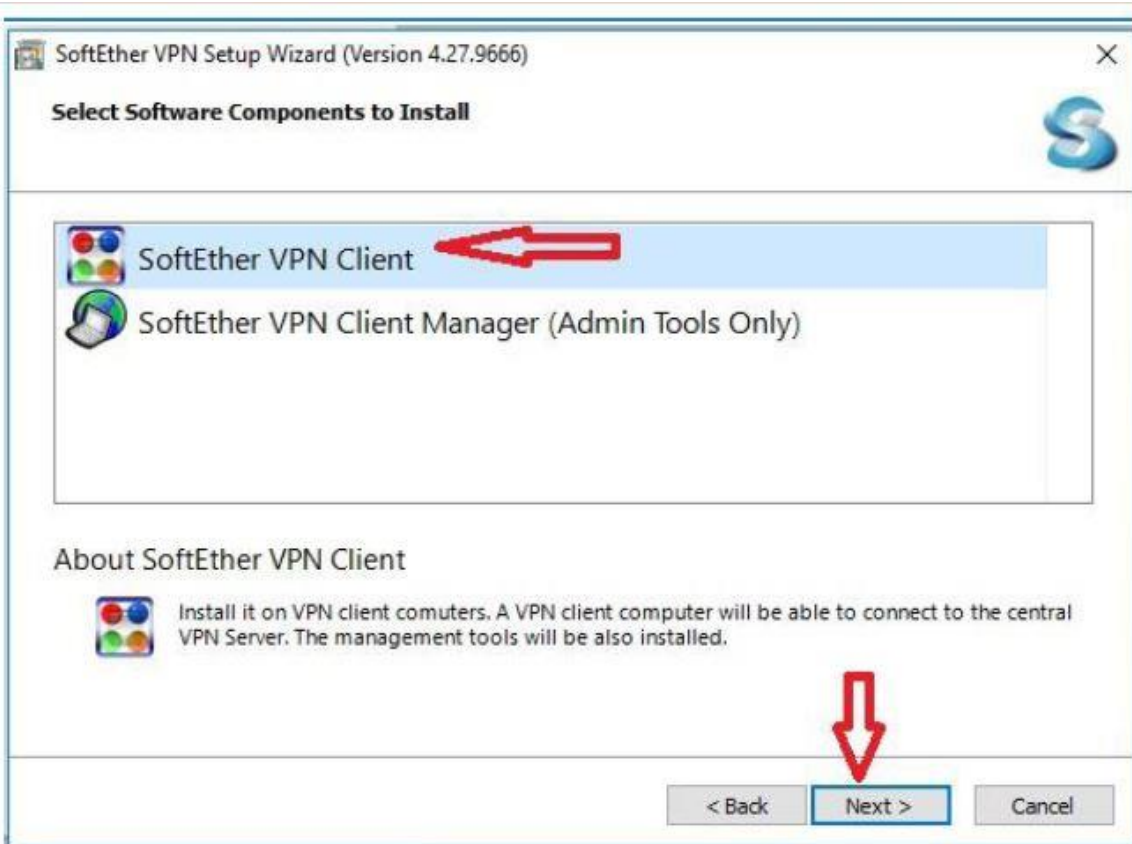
SoftEther VPN Setup Wizard (Version 4.27.9666)

×

Select Software Components to Install

SoftEther VPN Client

SoftEther VPN Client Manager (Admin Tools Only)

About SoftEther VPN Client

Install it on VPN client comuters. A VPN client computer will be able to connect to the central VPN Server. The management tools will be also installed.

< Back

Next >

Cancel